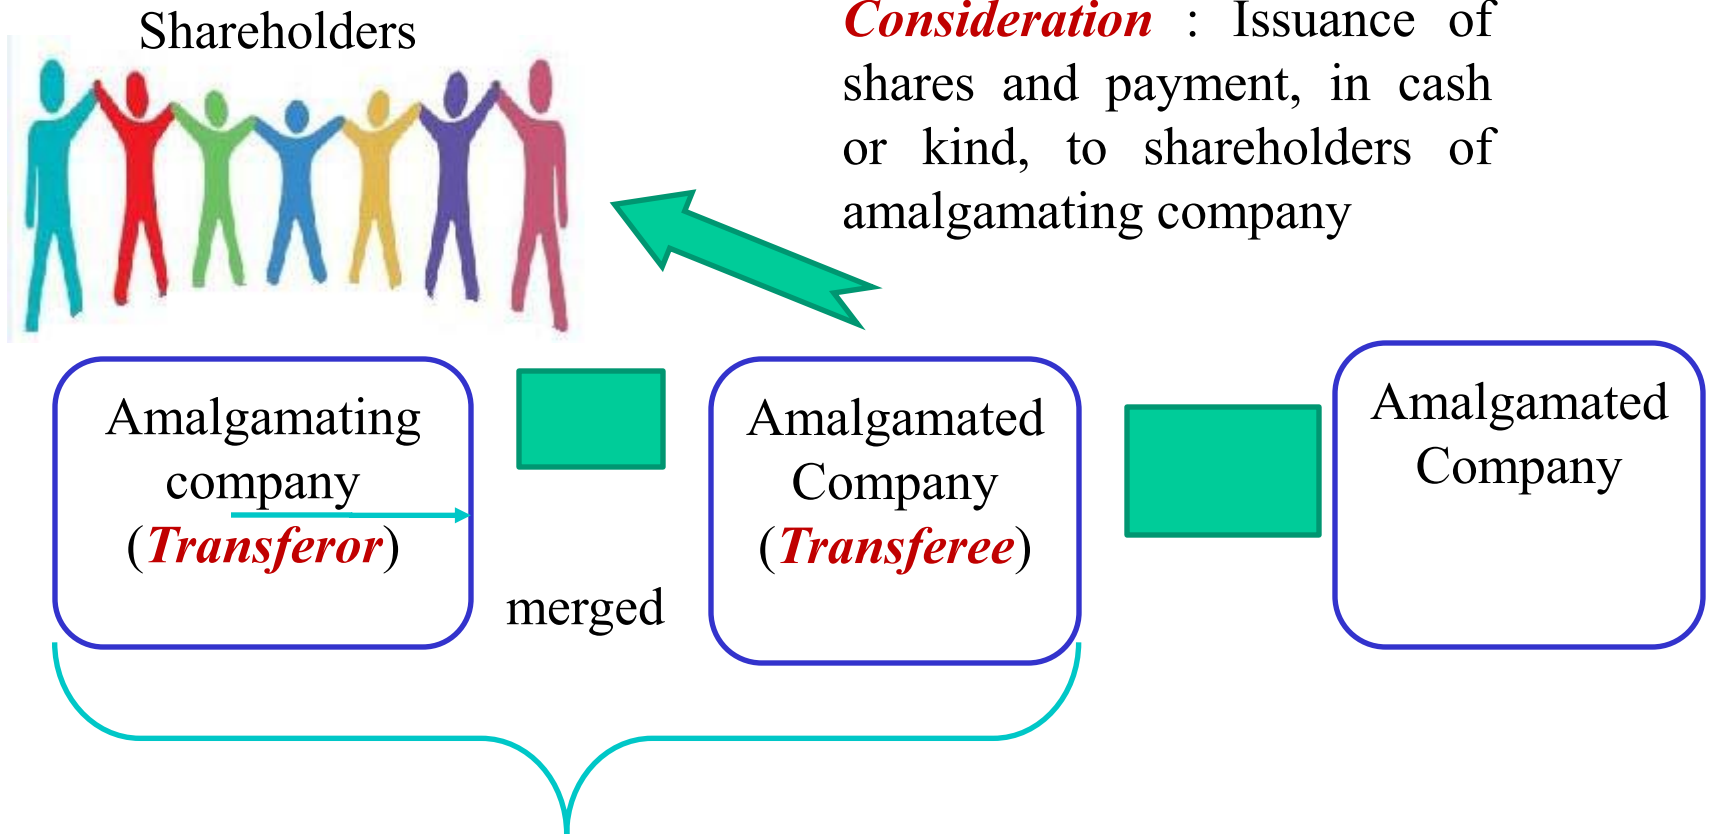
Shareholders

Consideration : Issuance of shares and payment, in cash or kind, to shareholders of amalgamating company

Amalgamating company (Transferor)

merged

Amalgamated Company (Transferee)

Amalgamated Company